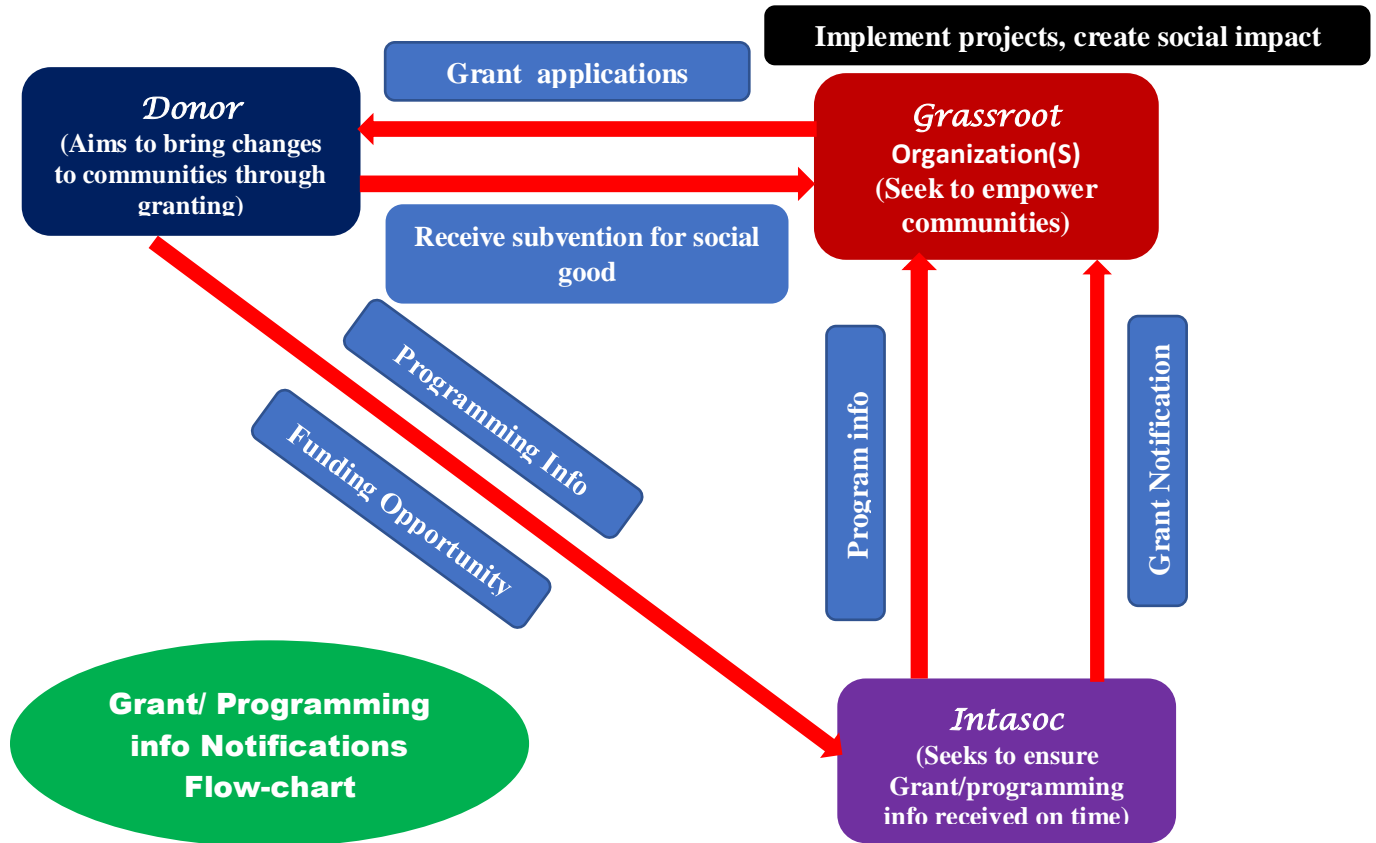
Implement projects, create social impact

Grant applications

Donor
(Aims to bring changes to communities through granting)

Grassroot
Organization(S)
(Seek to empower communities)

Receive subvention for social good

Programming Info

Funding Opportunity

Program info

Grant Notification

Grant/ Programming info Notifications Flow-chart

Intasoc
(Seeks to ensure Grant/programming info received on time)